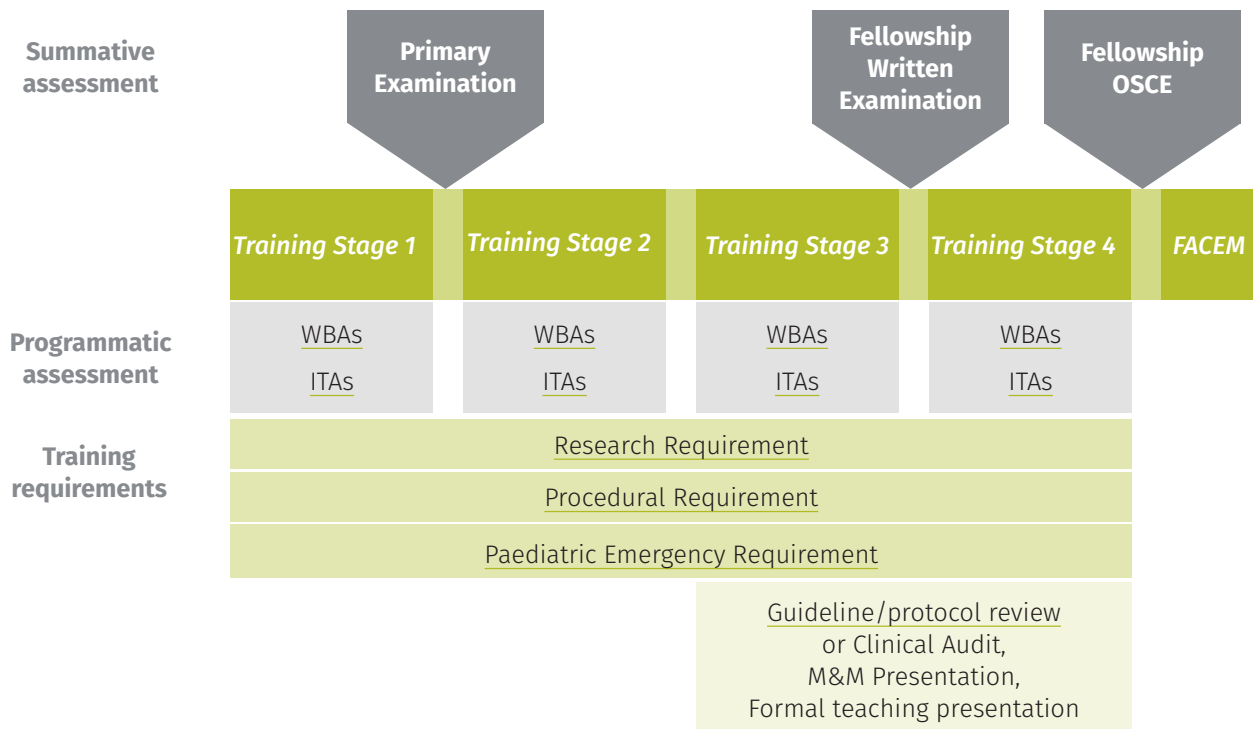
Summative assessment

Primary Examination

Fellowship Written Examination

Fellowship OSCE

Training Stage 1

Training Stage 2

Training Stage 3

Training Stage 4

FACEM

Programmatic assessment

WBAs
ITAs

WBAs
ITAs

WBAs
ITAs

WBAs
ITAs

Training requirements

Research Requirement

Procedural Requirement

Paediatric Emergency Requirement

Guideline/protocol review or Clinical Audit, M&M Presentation, Formal teaching presentation